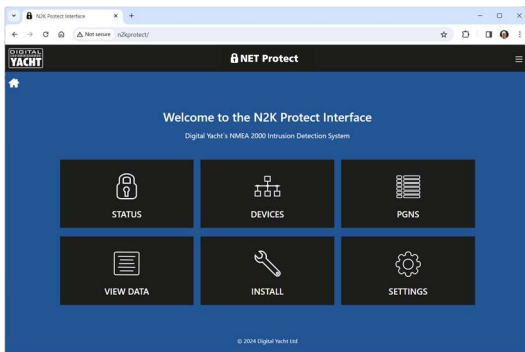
N2K Protect Interface

Not secure n2kprotect/

DIGITAL YACHT

NET Protect

Welcome to the N2K Protect Interface

Digital Yacht's NMEA 2000 Intrusion Detection System

STATUS

DEVICES

PGNS

VIEW DATA

INSTALL

SETTINGS

© 2024 Digital Yacht Ltd